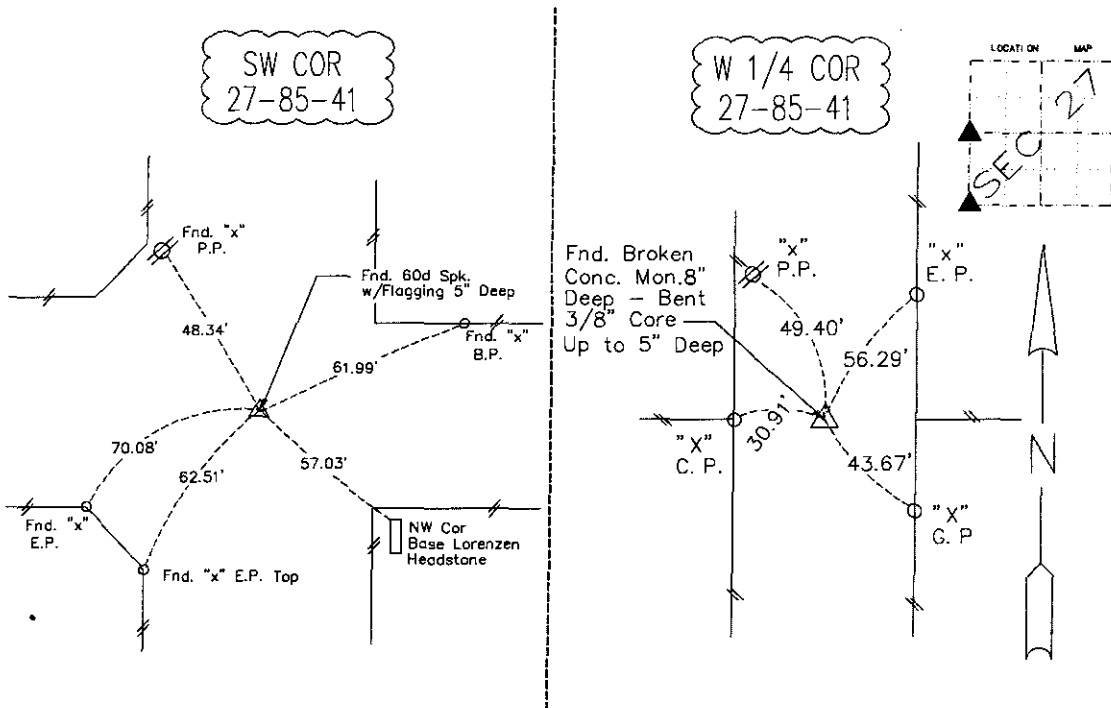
SW COR
27-85-41

Fnd. "x"
P.P.

Fnd. 60d Spk.
w/Flagging 5" Deep

48.34'

Fnd. "x"
B.P.

61.99'

70.08'

62.51'

57.03'

Fnd. "x"
E.P.

Fnd. "x" E.P. Top

NW Cor
Base Lorenzen
Headstone

W 1/4 COR
27-85-41

LOCATION MAP

SEC 27

Fnd. Broken
Conc. Mon.8"
Deep - Bent
3/8" Core
Up to 5" Deep

"x"
P.P.

"x"
E. P.

49.40'

56.29'

30.91'

"X"
C. P.

43.67'

"X"
G. P

N